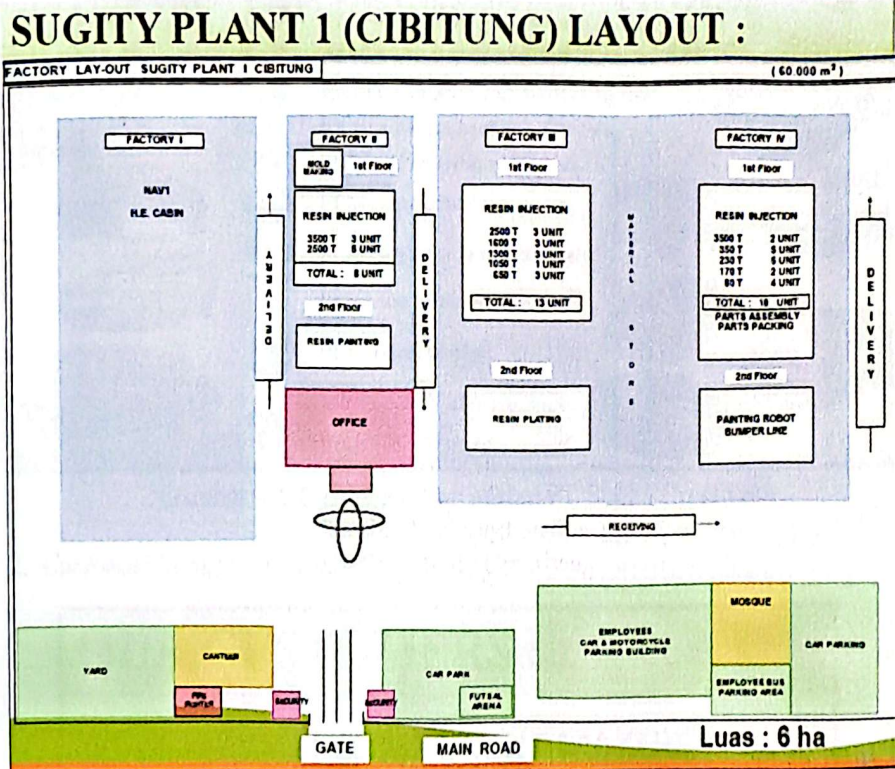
SUGITY PLANT 1 (CIBITUNG) LAYOUT :

FACTORY LAY-OUT SUGITY PLANT I CIBITUNG

( 60.000 m$^2$ )

FACTORY I

NAVI
H.E. CABIN

FACTORY II

MOLD MAKING

1st Floor

RESIN INJECTION

3500 T 3 UNIT
2500 T 5 UNIT

TOTAL : 8 UNIT

2nd Floor

RESIN PAINTING

DELIVERY

DELIVERY

OFFICE

FACTORY III

1st Floor

RESIN INJECTION

2500 T 3 UNIT
1600 T 3 UNIT
1300 T 3 UNIT
1050 T 1 UNIT
650 T 3 UNIT

TOTAL : 13 UNIT

2nd Floor

RESIN PLATING

MATERIAL STORE

FACTORY IV

1st Floor

RESIN INJECTION

3500 T 2 UNIT
350 T 5 UNIT
230 T 5 UNIT
170 T 2 UNIT
80 T 4 UNIT

TOTAL : 18 UNIT

PARTS ASSEMBLY
PARTS PACKING

2nd Floor

PAINTING ROBOT
BUMPER LINE

DELIVERY

RECEIVING

YARD

CANTEEN

FIRE FIGHTER

SECURITY

SECURITY

CAR PARK

FUTSAL ARENA

EMPLOYEES CAR & MOTORCYCLE PARKING BUILDING

MOSQUE

EMPLOYEE BUS PARKING AREA

CAR PARKING

GATE

MAIN ROAD

Luas : 6 ha